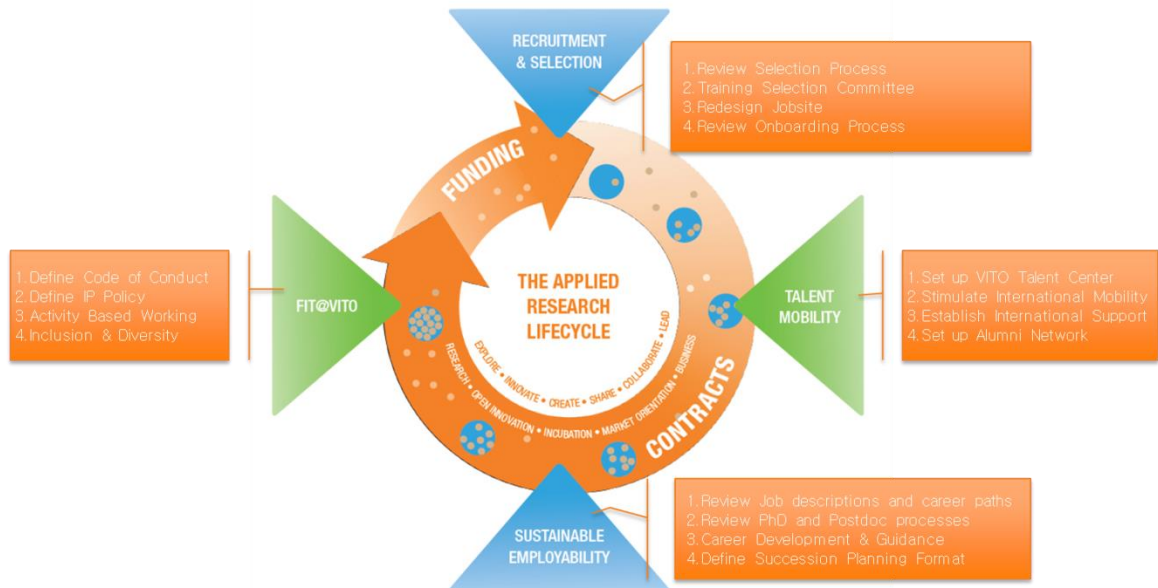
RECRUITMENT & SELECTION

1. Review Selection Process
2. Training Selection Committee
3. Redesign Jobsite
4. Review Onboarding Process

FUNDING

1. Define Code of Conduct
2. Define IP Policy
3. Activity Based Working
4. Inclusion & Diversity

FIT@VITO

THE APPLIED RESEARCH LIFECYCLE

EXPLORE • INNOVATE • CREATE • SHARE • COLLABORATE • LEAD

RESEARCH • OPEN INNOVATION • INCUBATION • MARKET ORIENTATION • BUSINESS

CONTRACTS

TALENT MOBILITY

1. Set up VITO Talent Center
2. Stimulate International Mobility
3. Establish International Support
4. Set up Alumni Network

1. Review Job descriptions and career paths
2. Review PhD and Postdoc processes
3. Career Development & Guidance
4. Define Succession Planning Format

SUSTAINABLE EMPLOYABILITY